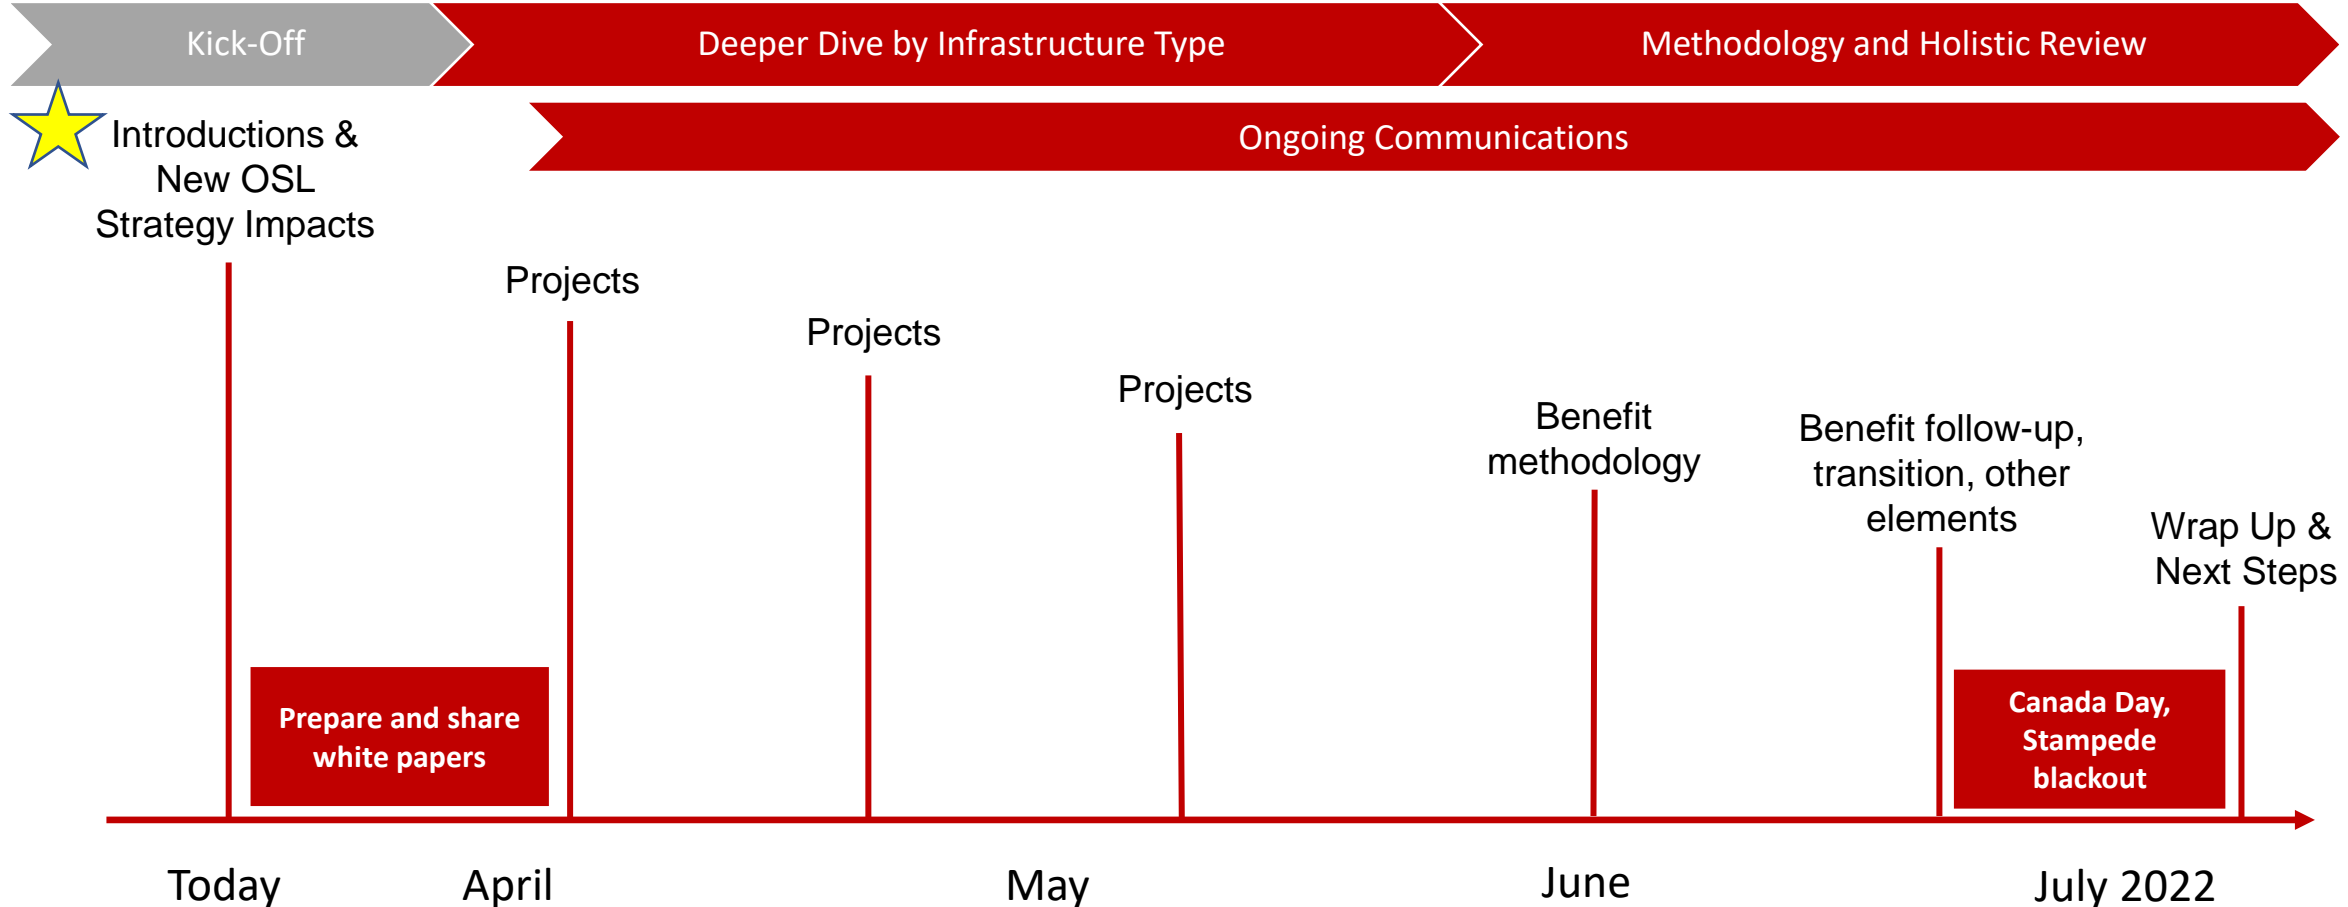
Kick-Off

Deeper Dive by Infrastructure Type

Methodology and Holistic Review

Introductions & New OSL Strategy Impacts

Ongoing Communications

Projects

Projects

Projects

Benefit methodology

Benefit follow-up, transition, other elements

Wrap Up & Next Steps

Prepare and share white papers

Canada Day, Stampede blackout

Today

April

May

June

July 2022